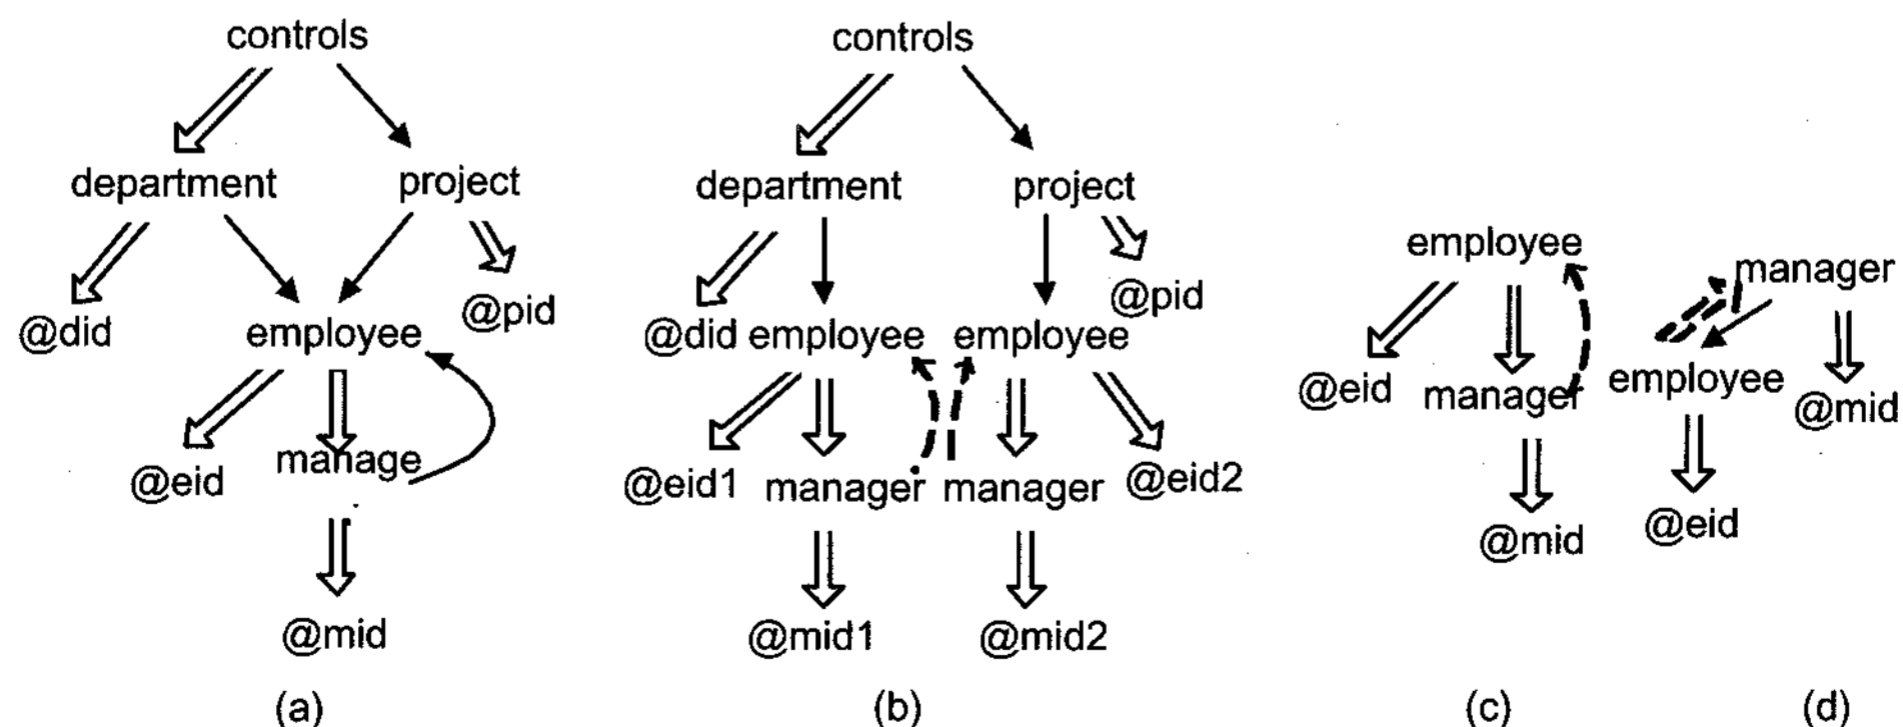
controls
department
project
@did
employee
@pid
@eid
manage
@mid
(a)

controls
department
project
@pid
@did employee
employee
@eid1
manager
manager
@eid2
@mid1
@mid2
(b)

employee
@eid
manager
@mid
(c)

manager
employee
@mid
@eid
(d)